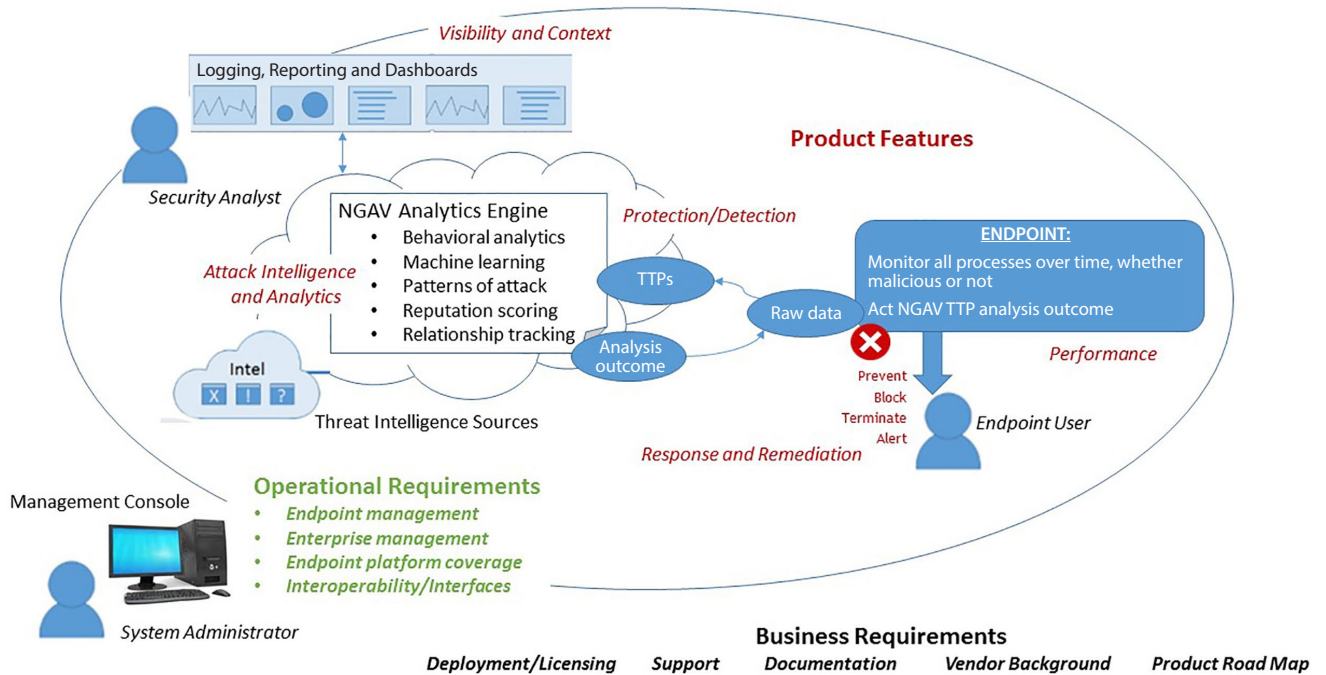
Visibility and Context

Logging, Reporting and Dashboards

Security Analyst

Product Features

NGAV Analytics Engine
• Behavioral analytics
• Machine learning
• Patterns of attack
• Reputation scoring
• Relationship tracking

Protection/Detection

Attack Intelligence and Analytics

TTPs

Raw data

Analysis outcome

ENDPOINT:
Monitor all processes over time, whether malicious or not
Act NGAV TTP analysis outcome

Performance

Intel
X ! ?

Threat Intelligence Sources

Prevent
Block
Terminate
Alert

Endpoint User

Response and Remediation

Management Console

Operational Requirements
• Endpoint management
• Enterprise management
• Endpoint platform coverage
• Interoperability/Interfaces

System Administrator

Business Requirements
Deployment/Licensing Support Documentation Vendor Background Product Road Map